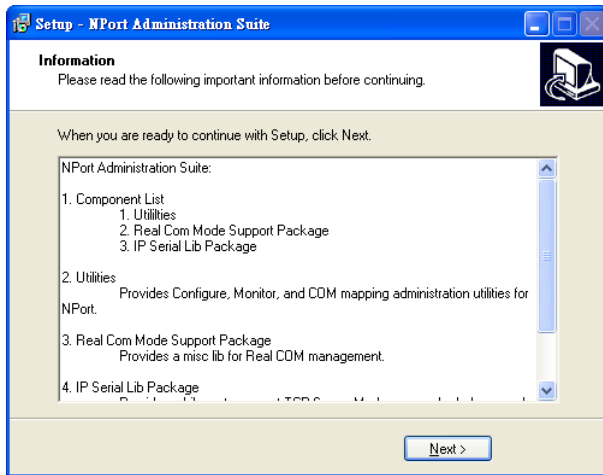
Setup - NPort Administration Suite

Information
Please read the following important information before continuing.

When you are ready to continue with Setup, click Next.

NPort Administration Suite:

1. Component List
1. Utillities
2. Real Com Mode Support Package
3. IP Serial Lib Package

2. Utilities
Provides Configure, Monitor, and COM mapping administration utilities for NPort.

3. Real Com Mode Support Package
Provides a misc lib for Real COM management.

4. IP Serial Lib Package
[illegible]

Next >